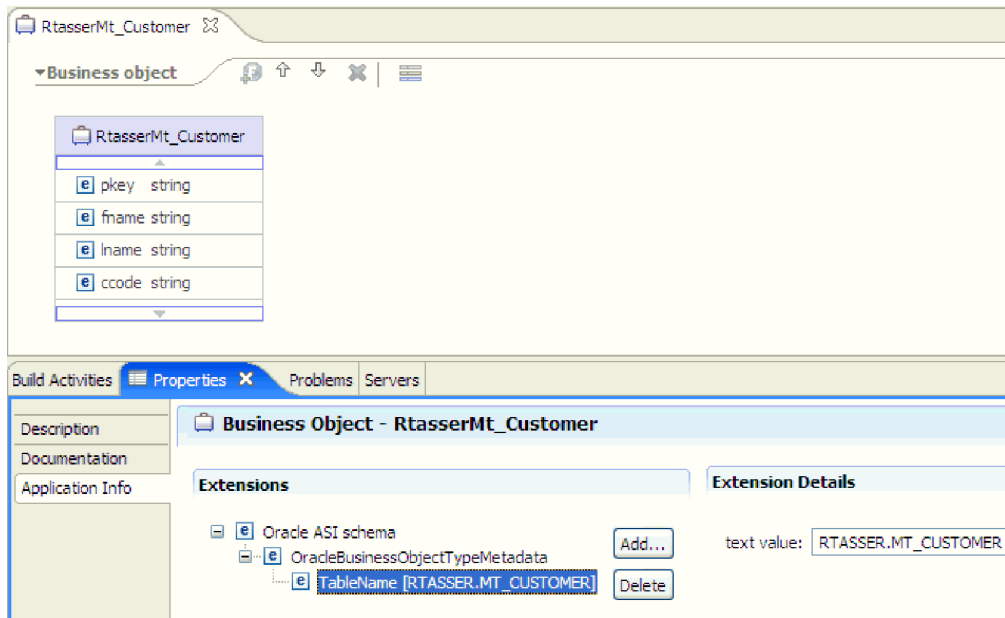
RtasserMt_Customer

Business object

RtasserMt_Customer

e pkey string

e fname string

e lname string

e ccode string

Build Activities | Properties | Problems | Servers

Description

Documentation

Application Info

Business Object - RtasserMt_Customer

Extensions

Extension Details

e Oracle ASI schema

e OracleBusinessObjectTypeMetadata

e TableName [RTASSER.MT_CUSTOMER]

Add...

Delete

text value: RTASSER.MT_CUSTOMER